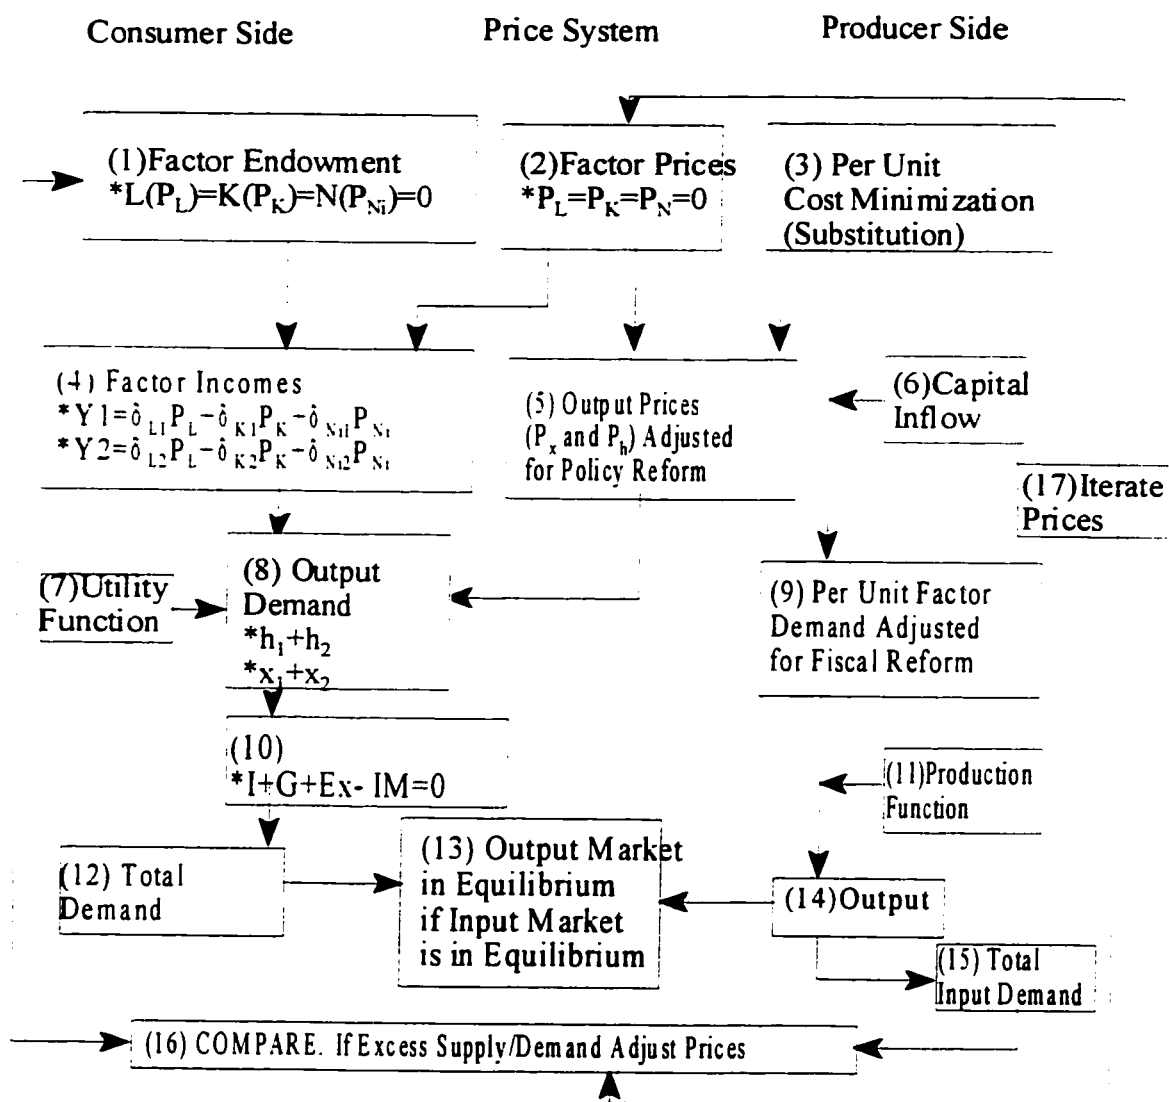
Consumer Side

Price System

Producer Side

(1)Factor Endowment
*$L(P_L)=K(P_K)=N(P_{Ni})=0$

(2)Factor Prices
*$P_L=P_K=P_N=0$

(3) Per Unit Cost Minimization (Substitution)

(4) Factor Incomes
*$Y1=\delta_{L1}P_L-\delta_{K1}P_K-\delta_{Ni1}P_{Ni}$
*$Y2=\delta_{L2}P_L-\delta_{K2}P_K-\delta_{Ni2}P_{Ni}$

(5) Output Prices ($P_x$ and $P_h$) Adjusted for Policy Reform

(6)Capital Inflow

(17)Iterate Prices

(7)Utility Function

(8) Output Demand
*$h_1+h_2$
*$x_1+x_2$

(9) Per Unit Factor Demand Adjusted for Fiscal Reform

(10)
*I+G+Ex- IM=0

(11)Production Function

(12) Total Demand

(13) Output Market in Equilibrium if Input Market is in Equilibrium

(14)Output

(15) Total Input Demand

(16) COMPARE. If Excess Supply/Demand Adjust Prices